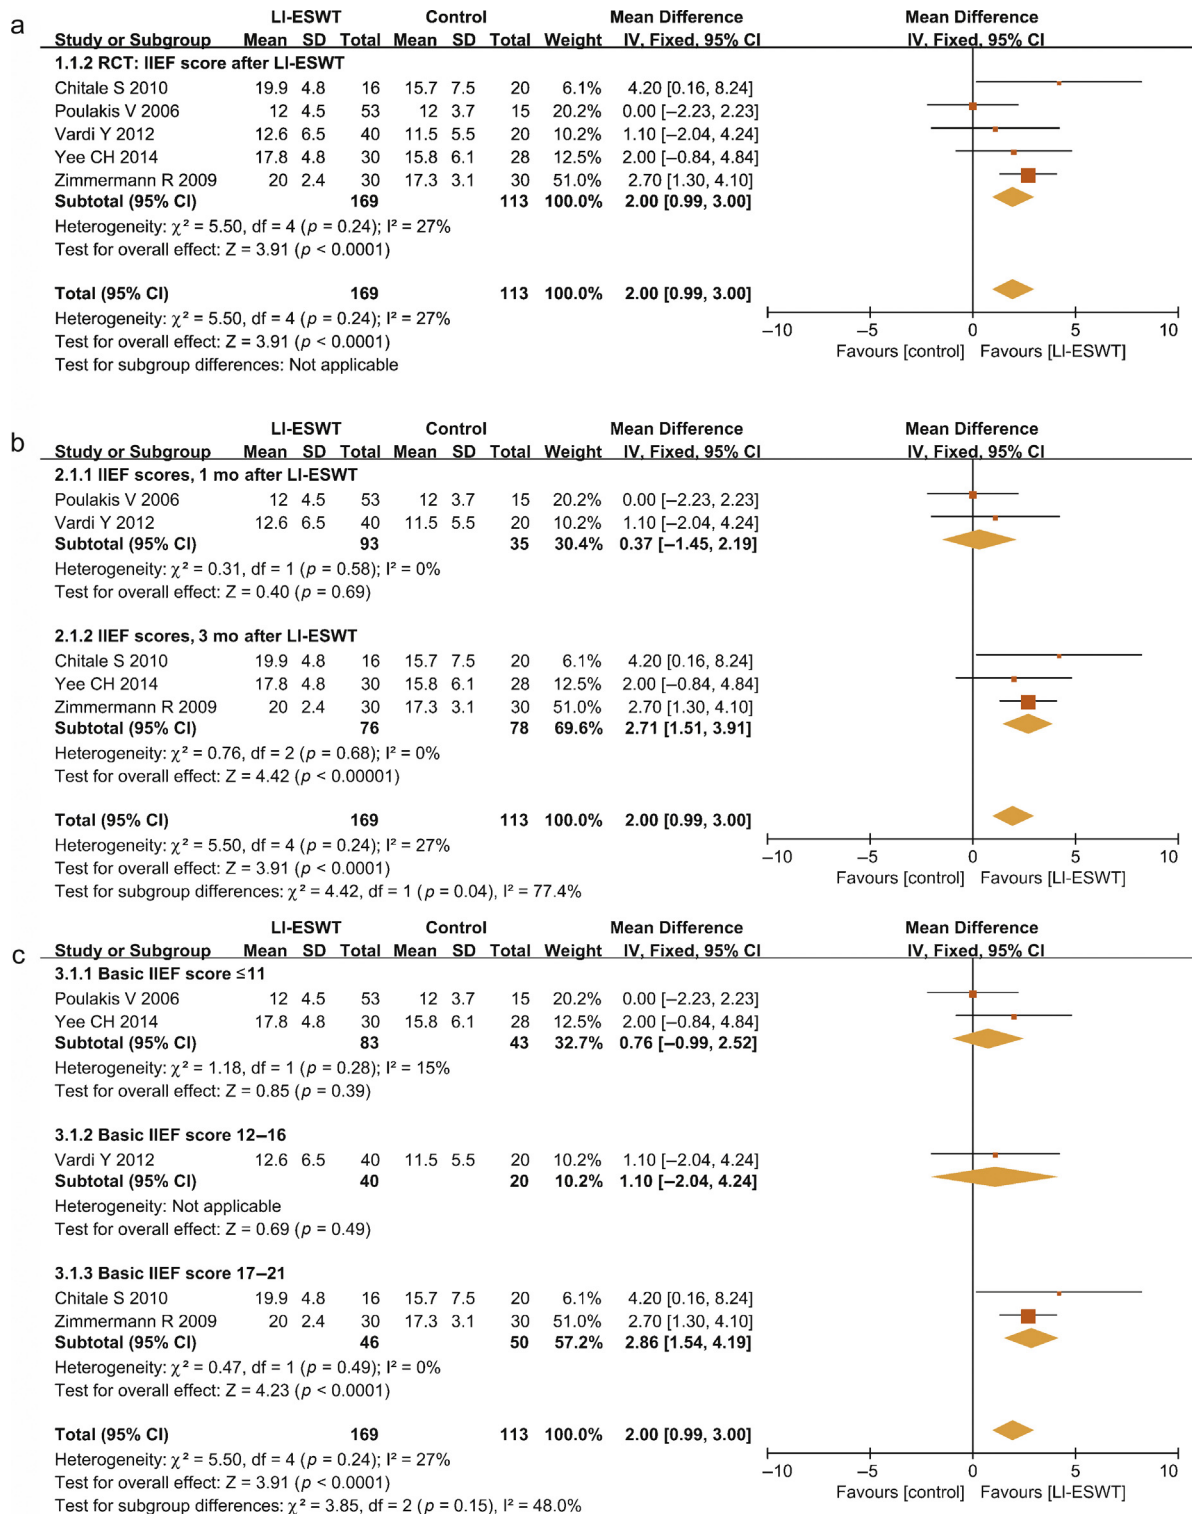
a

| Study or Subgroup | LI-ESWT Mean | SD | Total | Control Mean | SD | Total | Weight | Mean Difference IV, Fixed, 95% CI |
|---|---|---|---|---|---|---|---|---|
| **1.1.2 RCT: IIEF score after LI-ESWT** | | | | | | | | |
| Chitale S 2010 | 19.9 | 4.8 | 16 | 15.7 | 7.5 | 20 | 6.1% | 4.20 [0.16, 8.24] |
| Poulakis V 2006 | 12 | 4.5 | 53 | 12 | 3.7 | 15 | 20.2% | 0.00 [−2.23, 2.23] |
| Vardi Y 2012 | 12.6 | 6.5 | 40 | 11.5 | 5.5 | 20 | 10.2% | 1.10 [−2.04, 4.24] |
| Yee CH 2014 | 17.8 | 4.8 | 30 | 15.8 | 6.1 | 28 | 12.5% | 2.00 [−0.84, 4.84] |
| Zimmermann R 2009 | 20 | 2.4 | 30 | 17.3 | 3.1 | 30 | 51.0% | 2.70 [1.30, 4.10] |
| **Subtotal (95% CI)** | | | **169** | | | **113** | **100.0%** | **2.00 [0.99, 3.00]** |

Heterogeneity: $\chi^2$ = 5.50, df = 4 ($p$ = 0.24); I² = 27%
Test for overall effect: Z = 3.91 ($p$ < 0.0001)

**Total (95% CI)** **169** **113** **100.0%** **2.00 [0.99, 3.00]**
Heterogeneity: $\chi^2$ = 5.50, df = 4 ($p$ = 0.24); I² = 27%
Test for overall effect: Z = 3.91 ($p$ < 0.0001)
Test for subgroup differences: Not applicable

Mean Difference IV, Fixed, 95% CI
−10 −5 0 5 10
Favours [control] Favours [LI-ESWT]

b

| Study or Subgroup | LI-ESWT Mean | SD | Total | Control Mean | SD | Total | Weight | Mean Difference IV, Fixed, 95% CI |
|---|---|---|---|---|---|---|---|---|
| **2.1.1 IIEF scores, 1 mo after LI-ESWT** | | | | | | | | |
| Poulakis V 2006 | 12 | 4.5 | 53 | 12 | 3.7 | 15 | 20.2% | 0.00 [−2.23, 2.23] |
| Vardi Y 2012 | 12.6 | 6.5 | 40 | 11.5 | 5.5 | 20 | 10.2% | 1.10 [−2.04, 4.24] |
| **Subtotal (95% CI)** | | | **93** | | | **35** | **30.4%** | **0.37 [−1.45, 2.19]** |

Heterogeneity: $\chi^2$ = 0.31, df = 1 ($p$ = 0.58); I² = 0%
Test for overall effect: Z = 0.40 ($p$ = 0.69)

| Study or Subgroup | LI-ESWT Mean | SD | Total | Control Mean | SD | Total | Weight | Mean Difference IV, Fixed, 95% CI |
|---|---|---|---|---|---|---|---|---|
| **2.1.2 IIEF scores, 3 mo after LI-ESWT** | | | | | | | | |
| Chitale S 2010 | 19.9 | 4.8 | 16 | 15.7 | 7.5 | 20 | 6.1% | 4.20 [0.16, 8.24] |
| Yee CH 2014 | 17.8 | 4.8 | 30 | 15.8 | 6.1 | 28 | 12.5% | 2.00 [−0.84, 4.84] |
| Zimmermann R 2009 | 20 | 2.4 | 30 | 17.3 | 3.1 | 30 | 51.0% | 2.70 [1.30, 4.10] |
| **Subtotal (95% CI)** | | | **76** | | | **78** | **69.6%** | **2.71 [1.51, 3.91]** |

Heterogeneity: $\chi^2$ = 0.76, df = 2 ($p$ = 0.68); I² = 0%
Test for overall effect: Z = 4.42 ($p$ < 0.00001)

**Total (95% CI)** **169** **113** **100.0%** **2.00 [0.99, 3.00]**
Heterogeneity: $\chi^2$ = 5.50, df = 4 ($p$ = 0.24); I² = 27%
Test for overall effect: Z = 3.91 ($p$ < 0.0001)
Test for subgroup differences: $\chi^2$ = 4.42, df = 1 ($p$ = 0.04), I² = 77.4%

Mean Difference IV, Fixed, 95% CI
−10 −5 0 5 10
Favours [control] Favours [LI-ESWT]

c

| Study or Subgroup | LI-ESWT Mean | SD | Total | Control Mean | SD | Total | Weight | Mean Difference IV, Fixed, 95% CI |
|---|---|---|---|---|---|---|---|---|
| **3.1.1 Basic IIEF score ≤11** | | | | | | | | |
| Poulakis V 2006 | 12 | 4.5 | 53 | 12 | 3.7 | 15 | 20.2% | 0.00 [−2.23, 2.23] |
| Yee CH 2014 | 17.8 | 4.8 | 30 | 15.8 | 6.1 | 28 | 12.5% | 2.00 [−0.84, 4.84] |
| **Subtotal (95% CI)** | | | **83** | | | **43** | **32.7%** | **0.76 [−0.99, 2.52]** |

Heterogeneity: $\chi^2$ = 1.18, df = 1 ($p$ = 0.28); I² = 15%
Test for overall effect: Z = 0.85 ($p$ = 0.39)

| Study or Subgroup | LI-ESWT Mean | SD | Total | Control Mean | SD | Total | Weight | Mean Difference IV, Fixed, 95% CI |
|---|---|---|---|---|---|---|---|---|
| **3.1.2 Basic IIEF score 12–16** | | | | | | | | |
| Vardi Y 2012 | 12.6 | 6.5 | 40 | 11.5 | 5.5 | 20 | 10.2% | 1.10 [−2.04, 4.24] |
| **Subtotal (95% CI)** | | | **40** | | | **20** | **10.2%** | **1.10 [−2.04, 4.24]** |

Heterogeneity: Not applicable
Test for overall effect: Z = 0.69 ($p$ = 0.49)

| Study or Subgroup | LI-ESWT Mean | SD | Total | Control Mean | SD | Total | Weight | Mean Difference IV, Fixed, 95% CI |
|---|---|---|---|---|---|---|---|---|
| **3.1.3 Basic IIEF score 17–21** | | | | | | | | |
| Chitale S 2010 | 19.9 | 4.8 | 16 | 15.7 | 7.5 | 20 | 6.1% | 4.20 [0.16, 8.24] |
| Zimmermann R 2009 | 20 | 2.4 | 30 | 17.3 | 3.1 | 30 | 51.0% | 2.70 [1.30, 4.10] |
| **Subtotal (95% CI)** | | | **46** | | | **50** | **57.2%** | **2.86 [1.54, 4.19]** |

Heterogeneity: $\chi^2$ = 0.47, df = 1 ($p$ = 0.49); I² = 0%
Test for overall effect: Z = 4.23 ($p$ < 0.0001)

**Total (95% CI)** **169** **113** **100.0%** **2.00 [0.99, 3.00]**
Heterogeneity: $\chi^2$ = 5.50, df = 4 ($p$ = 0.24); I² = 27%
Test for overall effect: Z = 3.91 ($p$ < 0.0001)
Test for subgroup differences: $\chi^2$ = 3.85, df = 2 ($p$ = 0.15), I² = 48.0%

Mean Difference IV, Fixed, 95% CI
−10 −5 0 5 10
Favours [control] Favours [LI-ESWT]